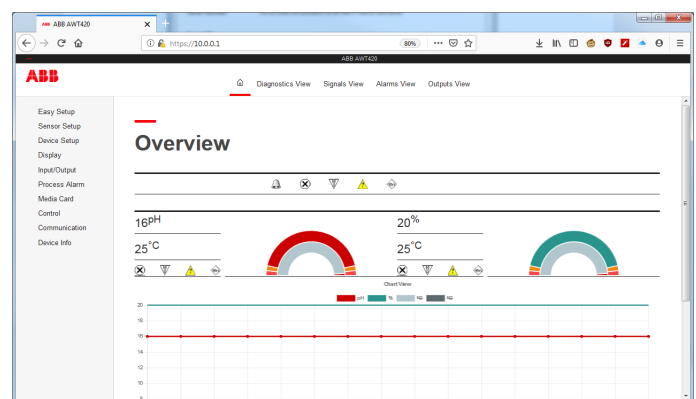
ABB AWT420

https://10.0.0.1

80%

ABB AWT420

ABB

Diagnostics View Signals View Alarms View Outputs View

Easy Setup
Sensor Setup
Device Setup
Display
Input/Output
Process Alarm
Media Card
Control
Communication
Device Info

Overview

16pH
25°C

20%
25°C

Chart View

pH % NS NS

20
18
16
14
12
10
8